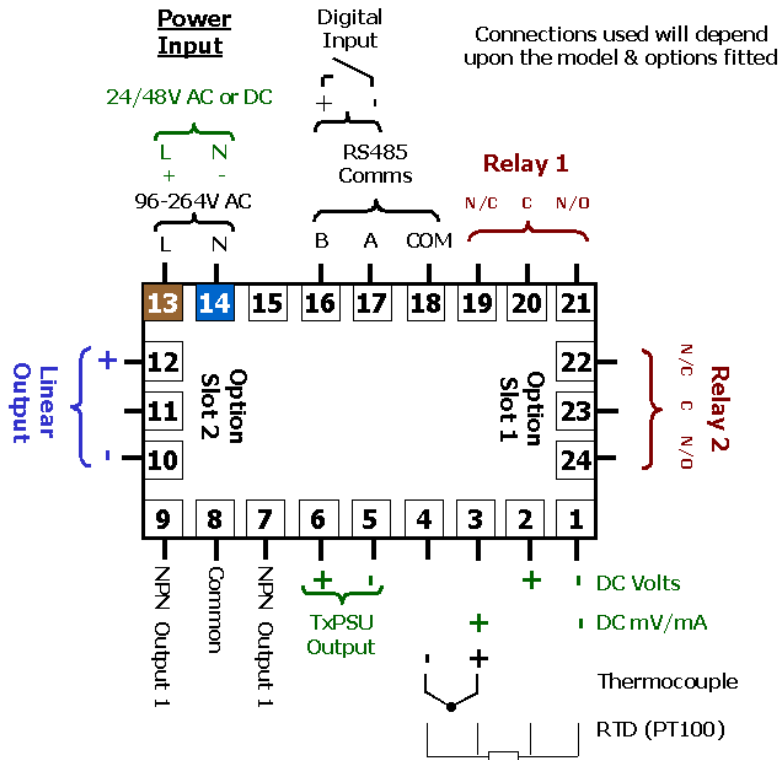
Power Input

Digital Input

Connections used will depend upon the model & options fitted

24/48V AC or DC

L N
+ -

96-264V AC

L N

+ -

RS485 Comms

B A COM

Relay 1

N/C C N/O

13 14 15 16 17 18 19 20 21

Linear Output

+ 12
11
- 10

Option Slot 2

Option Slot 1

22
23
24

N/C C N/O

Relay 2

9 8 7 6 5 4 3 2 1

NPN Output 1

Common

NPN Output 1

+ -
TxPSU Output

+ - DC Volts

+ - DC mV/mA

- +

Thermocouple

RTD (PT100)